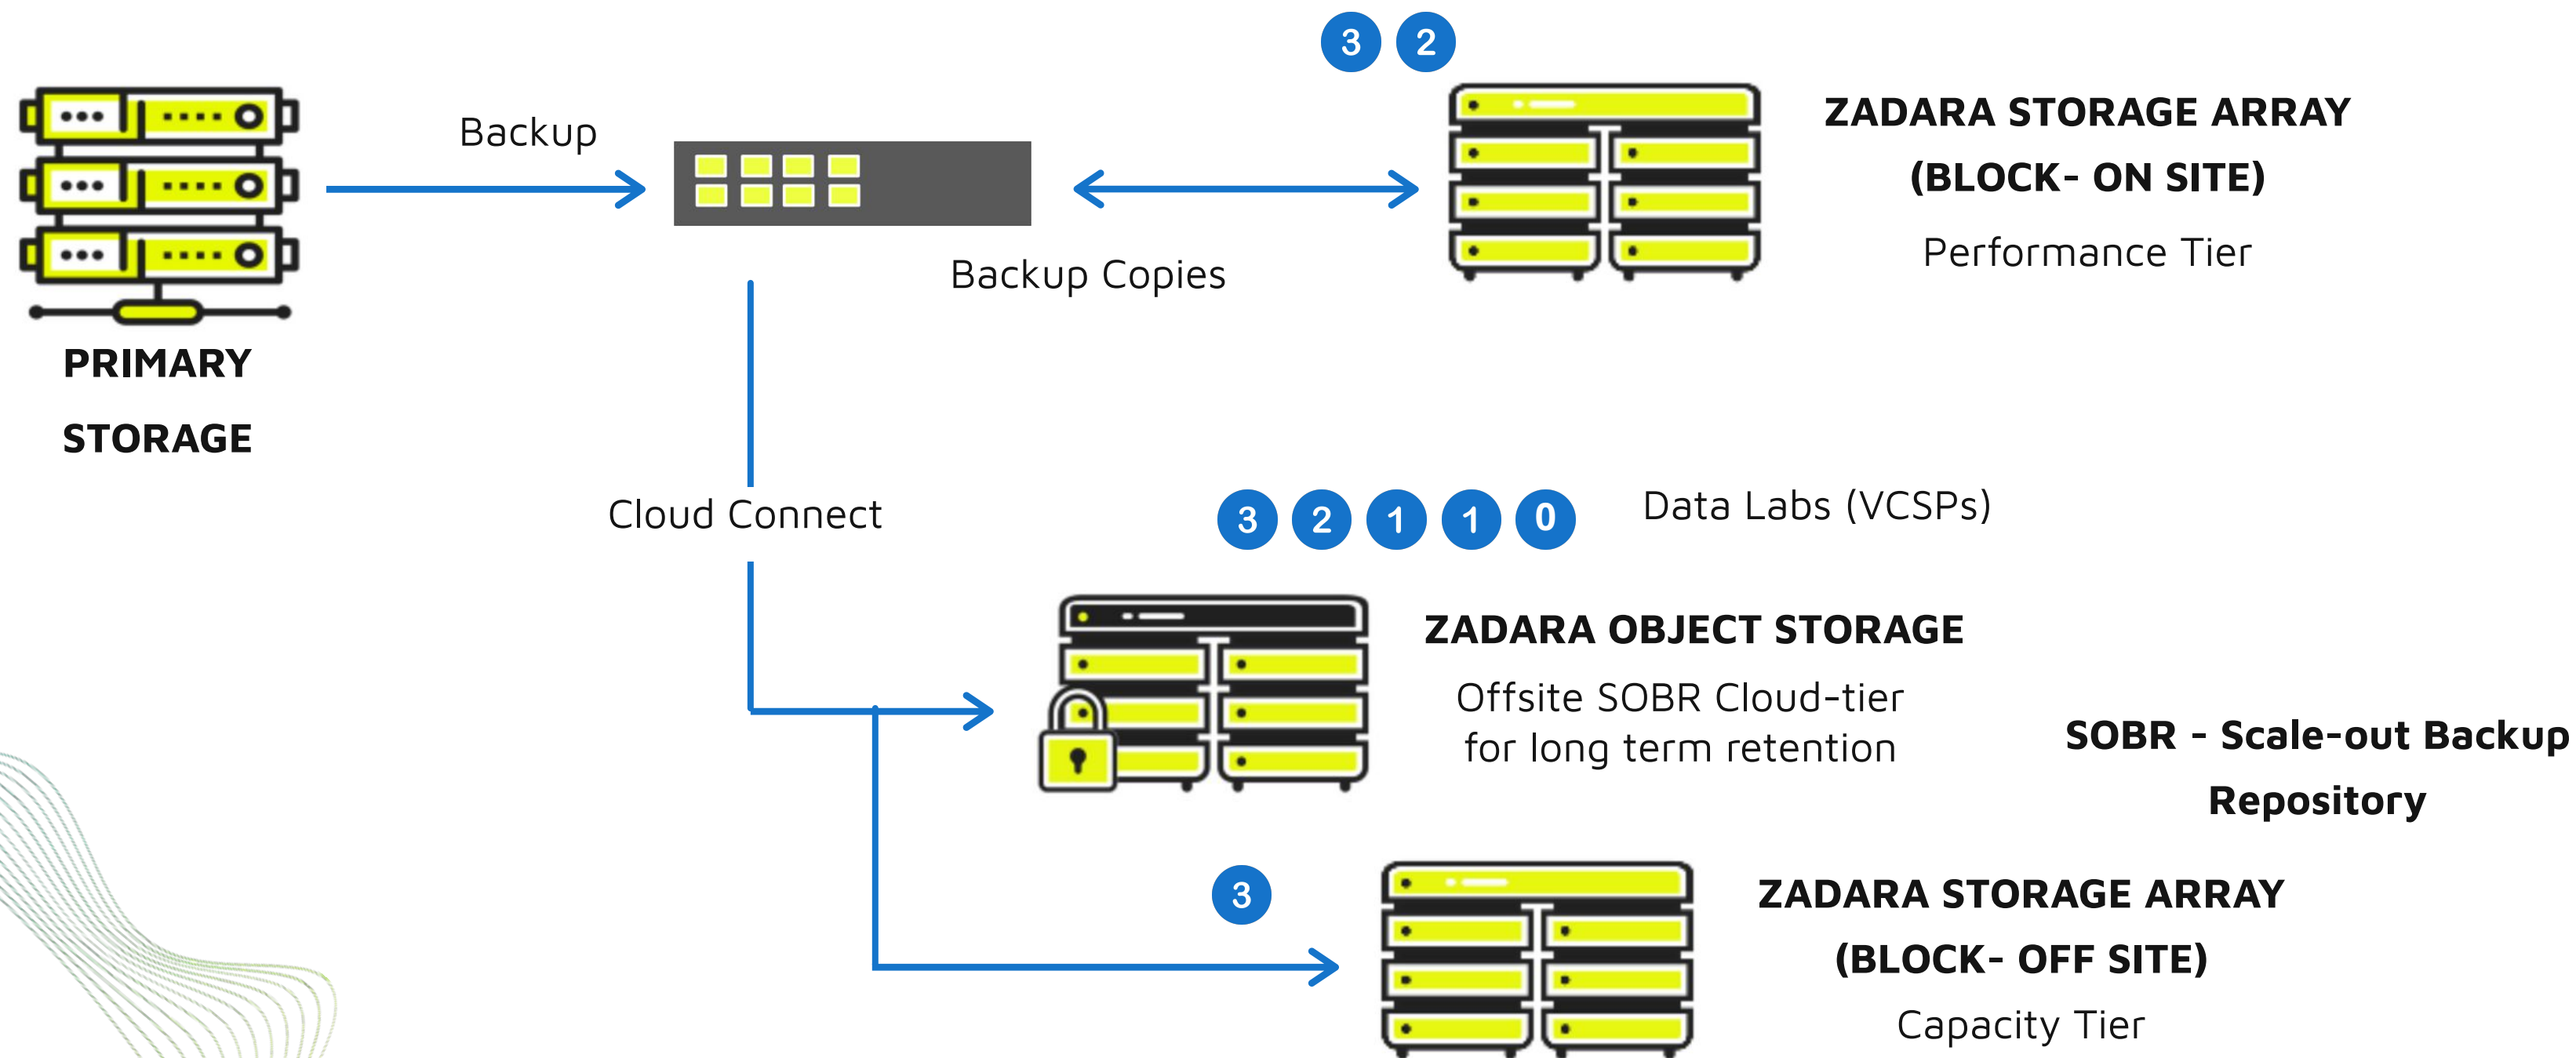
3 2

Backup

ZADARA STORAGE ARRAY
(BLOCK- ON SITE)
Performance Tier

Backup Copies

PRIMARY
STORAGE

Cloud Connect

3 2 1 1 0

Data Labs (VCSPs)

ZADARA OBJECT STORAGE
Offsite SOBR Cloud-tier
for long term retention

SOBR - Scale-out Backup
Repository

3

ZADARA STORAGE ARRAY
(BLOCK- OFF SITE)
Capacity Tier